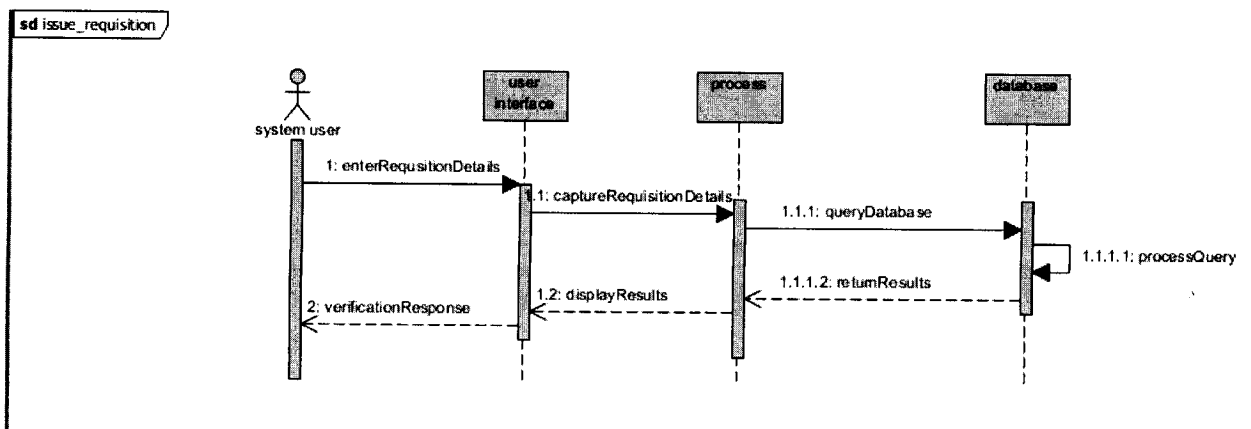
sd issue_requisition

system user

user interface

process

database

1: enterRequsitionDetails

1.1: captureRequisitionDetails

1.1.1: queryDatabase

1.1.1.1: processQuery

1.1.1.2: returnResults

1.2: displayResults

2: verificationResponse